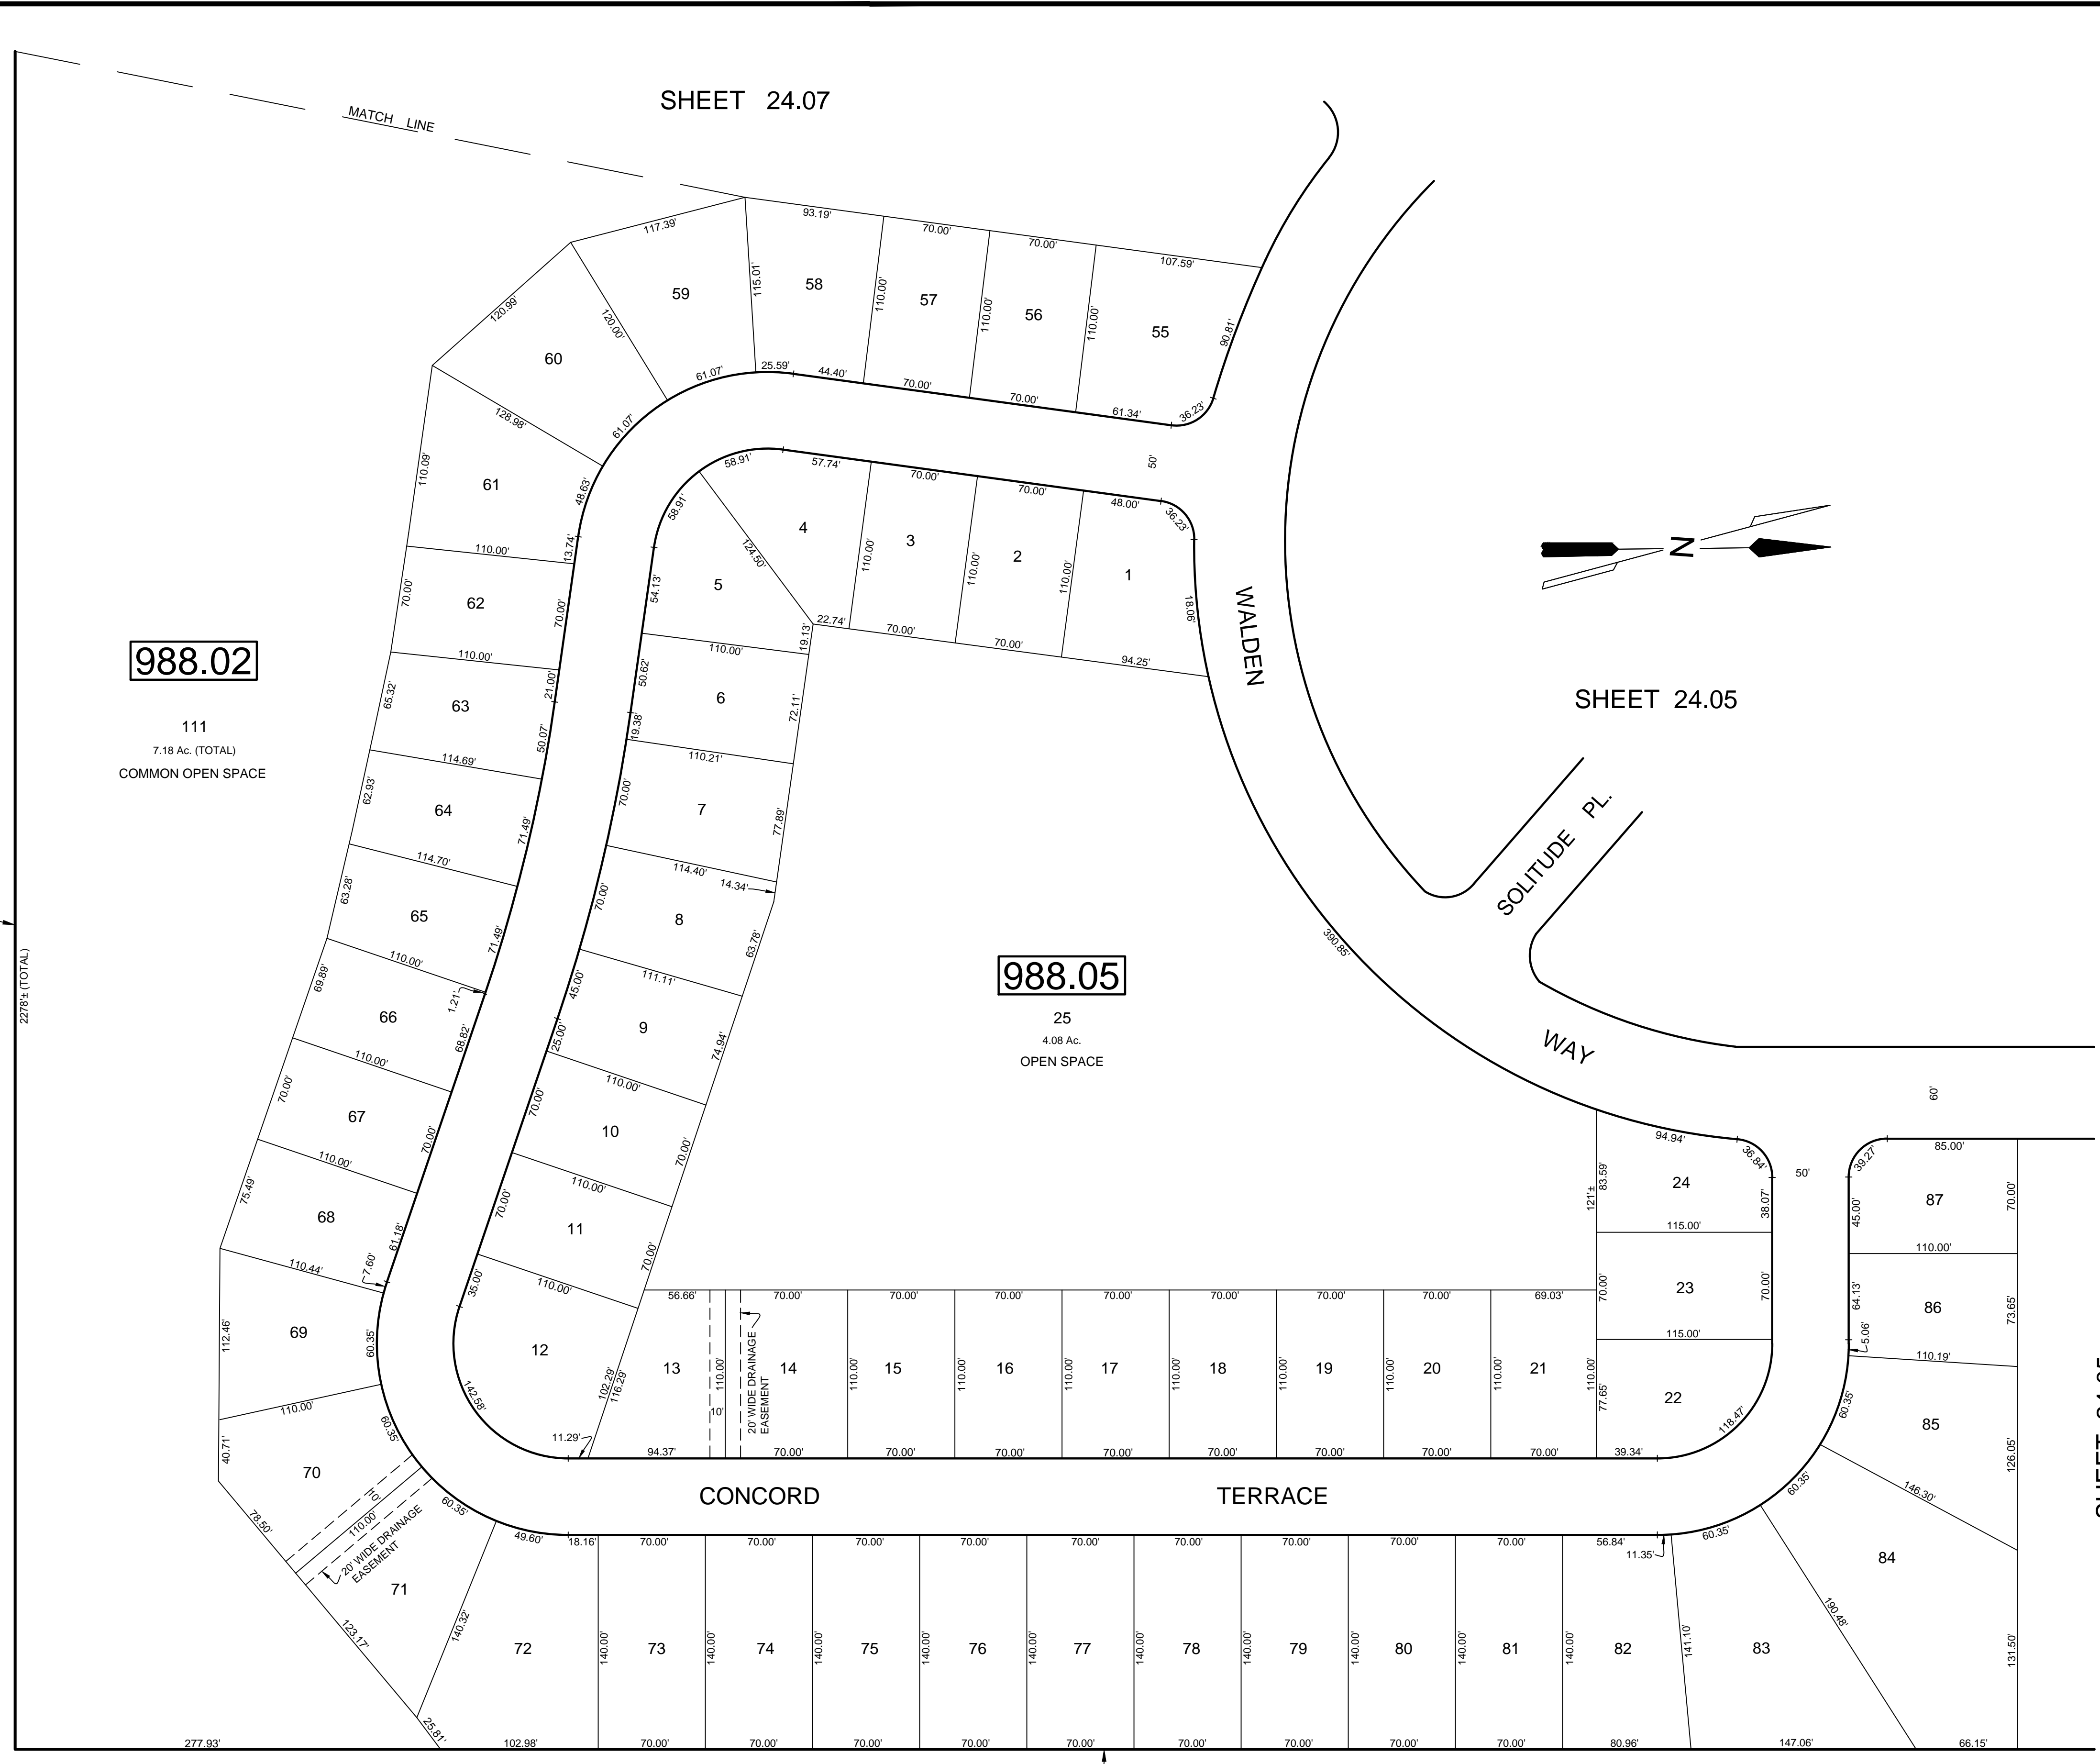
SHEET 24.07

MATCH LINE

117.39'
93.19'
70.00'
70.00'
107.59'
120.99
120.00'
115.01'
110.00'
110.00'
110.00'
90.81'
59
58
57
56
55
60
61.07'
25.59'
44.40'
70.00'
70.00'
61.34'
36.23'
128.98'
61.07'
50'
58.91'
57.74'
70.00'
70.00'
48.00'
36.23'
110.09'
61
48.63'
58.91'
4
3
2
1
124.50'
110.00'
110.00'
110.00'
13.74'
5
54.13
18.06'
110.00'
62
70.00'
70.00'
22.74'
70.00'
70.00'
94.25'
WALDEN
19.13'
110.00'
110.00'
988.02
65.32'
63
21.00'
50.62'
6
72.11'
111
7.18 Ac. (TOTAL)
COMMON OPEN SPACE
50.07'
19.38'
110.21'
114.69'
62.93'
64
70.00'
7
77.89'
71.49'
114.70'
114.40'
14.34'
63.28'
65
70.00'
8
SOLITUDE PL.
71.49'
63.78'
110.00'
45.00'
390.85'
111.11'
69.89'
66
1.21'
9
988.05
25
4.08 Ac.
OPEN SPACE
68.82'
25.00'
74.94'
110.00'
110.00'
70.00'
67
70.00'
10
WAY
70.00'
60'
110.00'
110.00'
94.94'
70.00'
36.84'
85.00'
75.49
68
11
24
50'
39.27'
87
61.18'
70.00'
83.59
38.07'
45.00'
70.00'
121'±
7.60'
110.00'
115.00'
110.00'
110.44'
35.00'
56.66'
70.00'
70.00'
70.00'
70.00'
70.00'
70.00'
70.00'
69.03'
70.00'
23
70.00'
112.46'
69
12
64.13'
86
73.65'
60.35'
115.00'
5.06'
13
110.00'
20' WIDE DRAINAGE EASEMENT
14
15
16
17
18
19
20
21
22
110.19'
110.00'
142.58'
102.29'
116.29'
10'
110.00'
110.00'
110.00'
110.00'
110.00'
110.00'
110.00'
77.65'
60.35'
85
60.35'
118.47'
126.05'
40.71'
70
11.29'
94.37'
70.00'
70.00'
70.00'
70.00'
70.00'
70.00'
70.00'
39.34'
10'
CONCORD
TERRACE
60.35'
146.30'
110.00'
20' WIDE DRAINAGE EASEMENT
60.35'
78.50'
49.60'
18.16'
70.00'
70.00'
70.00'
70.00'
70.00'
70.00'
70.00'
70.00'
70.00'
70.00'
56.84'
60.35'
11.35'
71
84
123.17'
140.32'
190.48'
72
73
74
75
76
77
78
79
80
81
82
83
140.00'
140.00'
140.00'
140.00'
140.00'
140.00'
140.00'
140.00'
140.00'
140.00'
141.10'
131.50'
25.81'
277.93'
102.98'
70.00'
70.00'
70.00'
70.00'
70.00'
70.00'
70.00'
70.00'
80.96'
147.06'
66.15'
2278'± (TOTAL)

SHEET 24.05

N